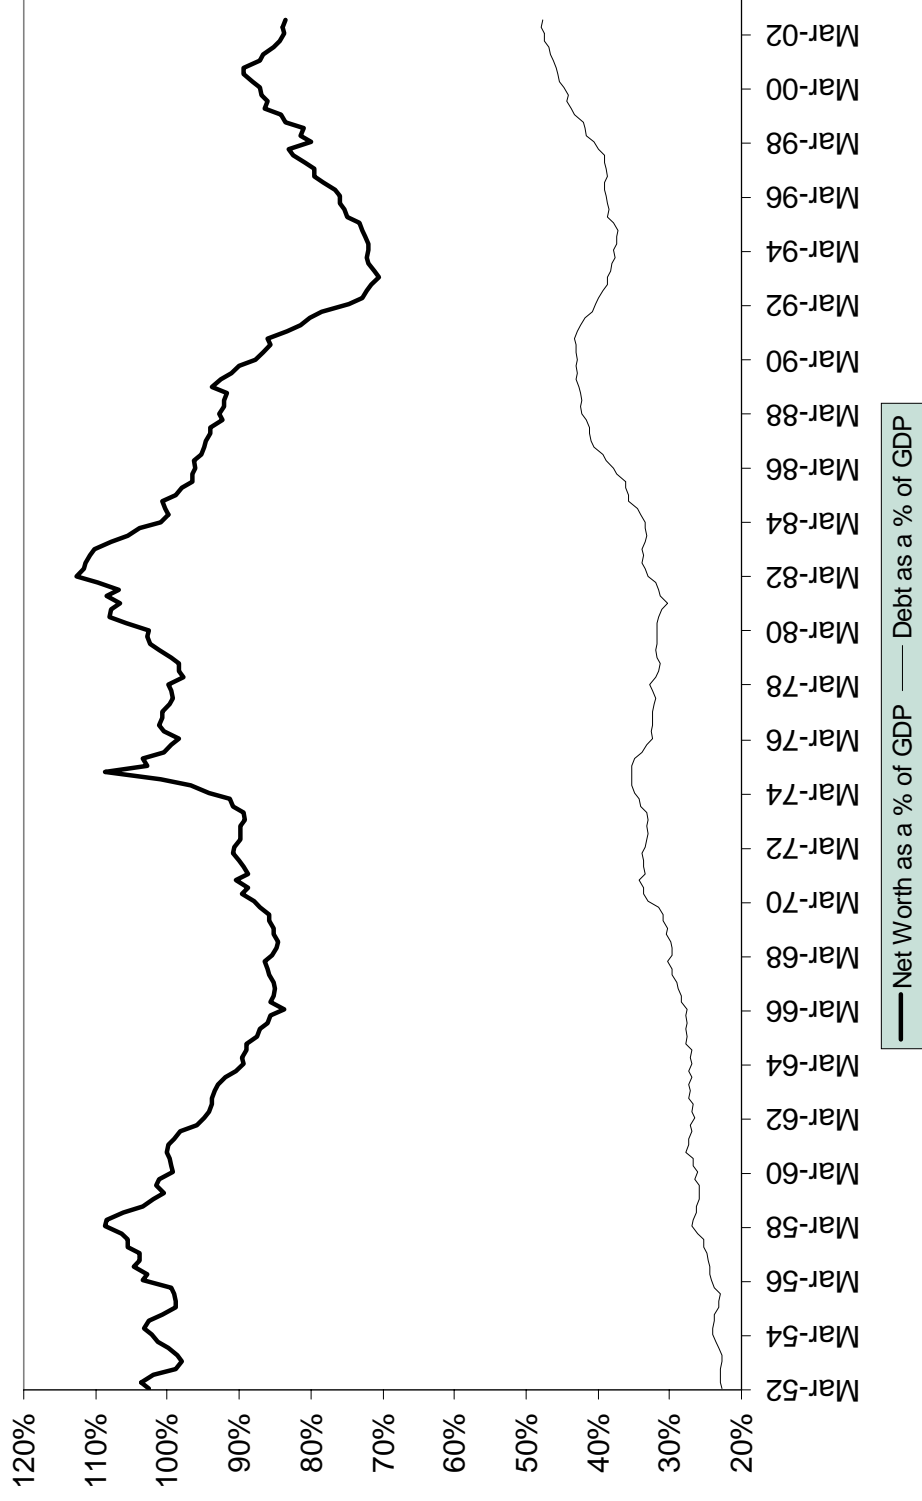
120%
110%
100%
90%
80%
70%
60%
50%
40%
30%
20%

Mar-52
Mar-54
Mar-56
Mar-58
Mar-60
Mar-62
Mar-64
Mar-66
Mar-68
Mar-70
Mar-72
Mar-74
Mar-76
Mar-78
Mar-80
Mar-82
Mar-84
Mar-86
Mar-88
Mar-90
Mar-92
Mar-94
Mar-96
Mar-98
Mar-00
Mar-02

Net Worth as a % of GDP
Debt as a % of GDP